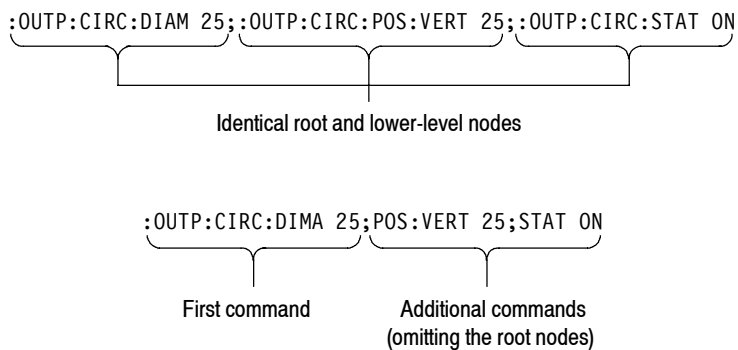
:OUTP:CIRC:DIAM 25;:OUTP:CIRC:POS:VERT 25;:OUTP:CIRC:STAT ON

Identical root and lower-level nodes

:OUTP:CIRC:DIMA 25;POS:VERT 25;STAT ON

First command

Additional commands (omitting the root nodes)